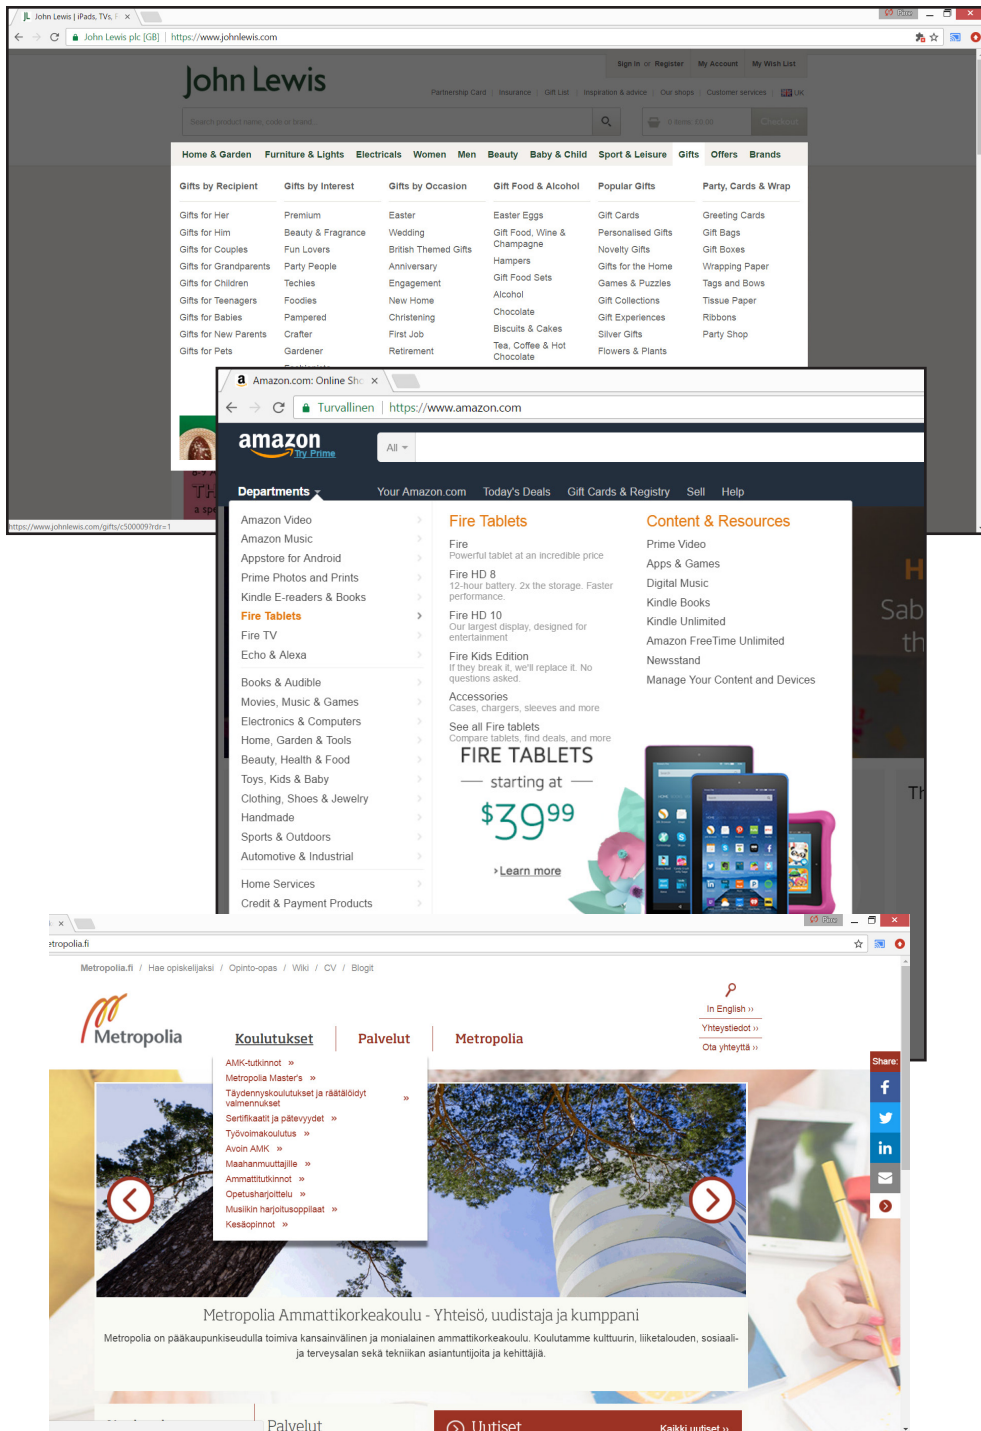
John Lewis | iPads, TVs, F ×

Pirkko

John Lewis plc [GB] | https://www.johnlewis.com

Sign in or Register | My Account | My Wish List

John Lewis

Partnership Card | Insurance | Gift List | Inspiration & advice | Our shops | Customer services | UK

Search product name, code or brand...

0 items £0.00 | Checkout

Home & Garden | Furniture & Lights | Electricals | Women | Men | Beauty | Baby & Child | Sport & Leisure | Gifts | Offers | Brands

Gifts by Recipient
Gifts for Her
Gifts for Him
Gifts for Couples
Gifts for Grandparents
Gifts for Children
Gifts for Teenagers
Gifts for Babies
Gifts for New Parents
Gifts for Pets

Gifts by Interest
Premium
Beauty & Fragrance
Fun Lovers
Party People
Techies
Foodies
Pampered
Crafter
Gardener

Gifts by Occasion
Easter
Wedding
British Themed Gifts
Anniversary
Engagement
New Home
Christening
First Job
Retirement

Gift Food & Alcohol
Easter Eggs
Gift Food, Wine & Champagne
Hampers
Gift Food Sets
Alcohol
Chocolate
Biscuits & Cakes
Tea, Coffee & Hot Chocolate

Popular Gifts
Gift Cards
Personalised Gifts
Novelty Gifts
Gifts for the Home
Games & Puzzles
Gift Collections
Gift Experiences
Silver Gifts
Flowers & Plants

Party, Cards & Wrap
Greeting Cards
Gift Bags
Gift Boxes
Wrapping Paper
Tags and Bows
Tissue Paper
Ribbons
Party Shop

https://www.johnlewis.com/gifts/c500009?rdr=1

Amazon.com: Online Sho ×

Turvallinen | https://www.amazon.com

amazon Try Prime

All

Departments | Your Amazon.com | Today's Deals | Gift Cards & Registry | Sell | Help

Amazon Video
Amazon Music
Appstore for Android
Prime Photos and Prints
Kindle E-readers & Books
Fire Tablets
Fire TV
Echo & Alexa
Books & Audible
Movies, Music & Games
Electronics & Computers
Home, Garden & Tools
Beauty, Health & Food
Toys, Kids & Baby
Clothing, Shoes & Jewelry
Handmade
Sports & Outdoors
Automotive & Industrial
Home Services
Credit & Payment Products

Fire Tablets
Fire
Powerful tablet at an incredible price
Fire HD 8
12-hour battery. 2x the storage. Faster performance.
Fire HD 10
Our largest display, designed for entertainment
Fire Kids Edition
If they break it, we'll replace it. No questions asked.
Accessories
Cases, chargers, sleeves and more
See all Fire tablets
Compare tablets, find deals, and more

FIRE TABLETS
starting at
$39^{99}
› Learn more

Content & Resources
Prime Video
Apps & Games
Digital Music
Kindle Books
Kindle Unlimited
Amazon FreeTime Unlimited
Newsstand
Manage Your Content and Devices

H
Sab
th
Th

Pirkko

etropolia.fi

Metropolia.fi / Hae opiskelijaksi / Opinto-opas / Wiki / CV / Blogit

In English ››
Yhteystiedot ››
Ota yhteyttä ››

Metropolia

Koulutukset | Palvelut | Metropolia

AMK-tutkinnot »
Metropolia Master's »
Täydennyskoulutukset ja räätälöidyt valmennukset »
Sertifikaatit ja pätevyydet »
Työvoimakoulutus »
Avoin AMK »
Maahanmuuttajille »
Ammattitutkinnot »
Opetusharjoittelu »
Musiikin harjoitusopplaat »
Kesäopinnot »

Share:

Metropolia Ammattikorkeakoulu - Yhteisö, uudistaja ja kumppani

Metropolia on pääkaupunkiseudulla toimiva kansainvälinen ja monialainen ammattikorkeakoulu. Koulutamme kulttuurin, liiketalouden, sosiaali- ja terveysalan sekä tekniikan asiantuntijoita ja kehittäjiä.

Palvelut
Uutiset
Kaikki uutiset »